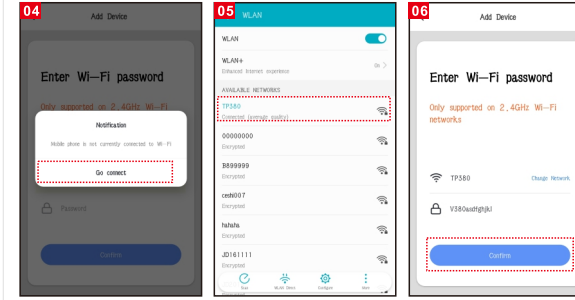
04

Add Device

Enter Wi-Fi password

Only supported on 2.4GHz Wi-Fi

Notification

Mobile phone is not currently connected to Wi-Fi

Go connect

Password

Confirm

05

WLAN

WLAN

WLAN+

Enhanced Internet experience

AVAILABLE NETWORKS

TP380

Connected (average quality)

00000000

Encrypted

B899999

Encrypted

cesh007

Encrypted

hahaha

Encrypted

JD161111

Encrypted

Scan

WLAN Direct

Configure

More

06

Add Device

Enter Wi-Fi password

Only supported on 2.4GHz Wi-Fi networks

TP380

Change Network

V380asdfghjkl

Confirm